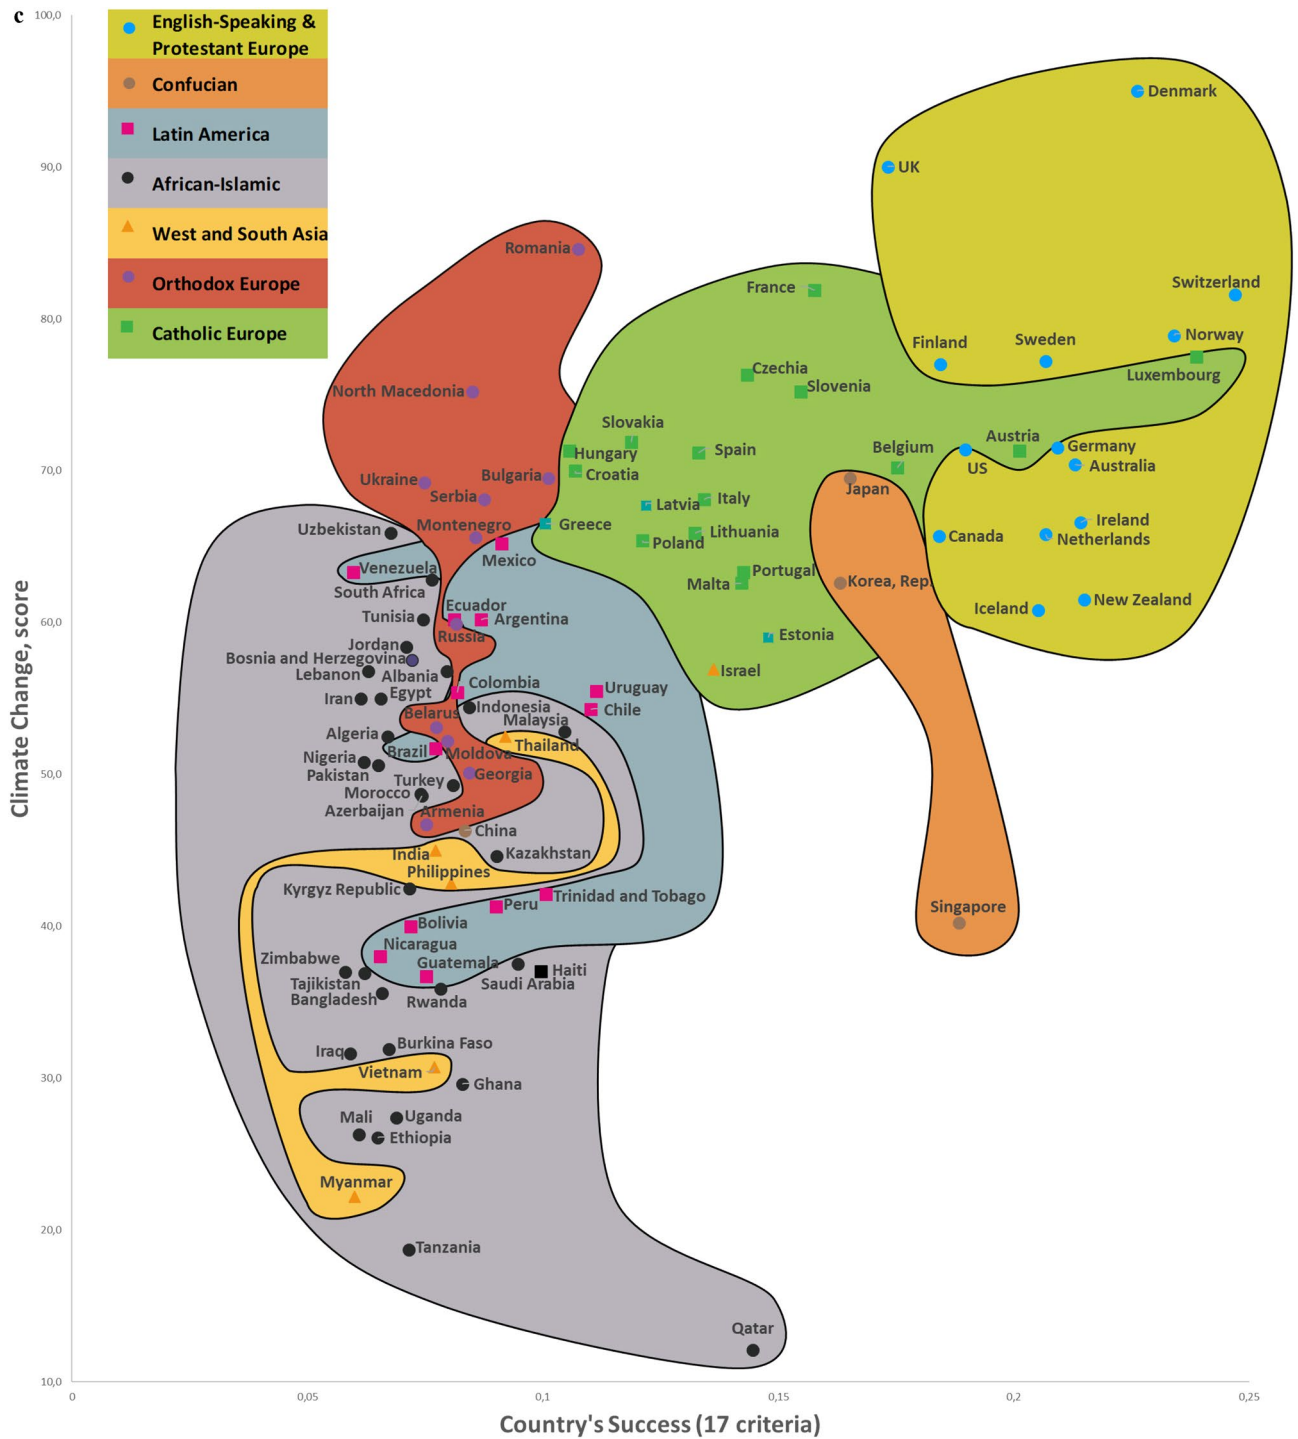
c

English-Speaking & Protestant Europe
Confucian
Latin America
African-Islamic
West and South Asia
Orthodox Europe
Catholic Europe

100,0
90,0
80,0
70,0
60,0
50,0
40,0
30,0
20,0
10,0

Climate Change, score

Denmark
UK
Switzerland
Norway
Luxembourg
Finland
Sweden
France
Czechia
Slovenia
Romania
North Macedonia
Slovakia
Hungary
Croatia
Spain
Belgium
Austria
Germany
US
Australia
Ukraine
Bulgaria
Serbia
Latvia
Italy
Japan
Ireland
Netherlands
Uzbekistan
Montenegro
Greece
Lithuania
Poland
Canada
Mexico
Venezuela
South Africa
Portugal
Malta
Korea, Rep
Iceland
New Zealand
Tunisia
Ecuador
Argentina
Russia
Estonia
Jordan
Bosnia and Herzegovina
Lebanon
Albania
Israel
Iran
Egypt
Colombia
Uruguay
Chile
Belarus
Indonesia
Malaysia
Algeria
Brazil
Moldova
Thailand
Nigeria
Pakistan
Georgia
Turkey
Morocco
Azerbaijan
Armenia
China
India
Kazakhstan
Philippines
Kyrgyz Republic
Trinidad and Tobago
Peru
Singapore
Bolivia
Nicaragua
Zimbabwe
Guatemala
Haiti
Tajikistan
Saudi Arabia
Bangladesh
Rwanda
Burkina Faso
Iraq
Vietnam
Ghana
Mali
Uganda
Ethiopia
Myanmar
Tanzania
Qatar

0
0,05
0,1
0,15
0,2
0,25

Country's Success (17 criteria)